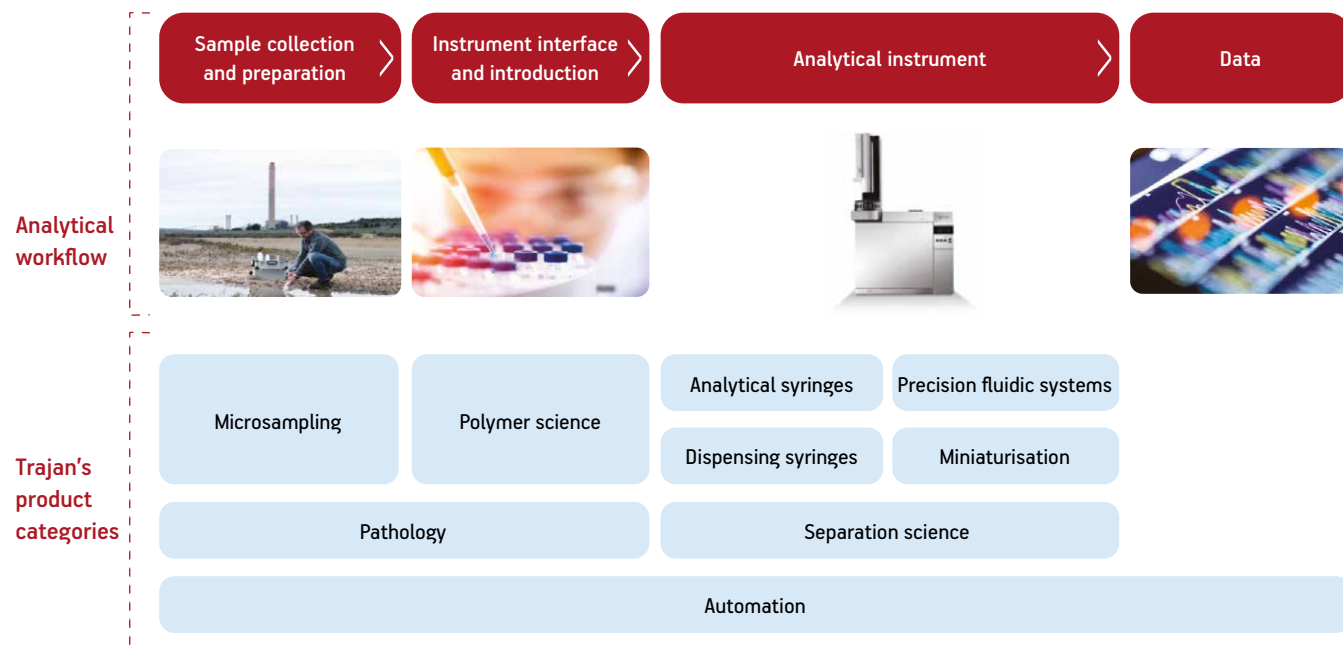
Sample collection and preparation

Instrument interface and introduction

Analytical instrument

Data

Analytical workflow

Trajan's product categories

Microsampling

Polymer science

Analytical syringes

Precision fluidic systems

Dispensing syringes

Miniaturisation

Pathology

Separation science

Automation